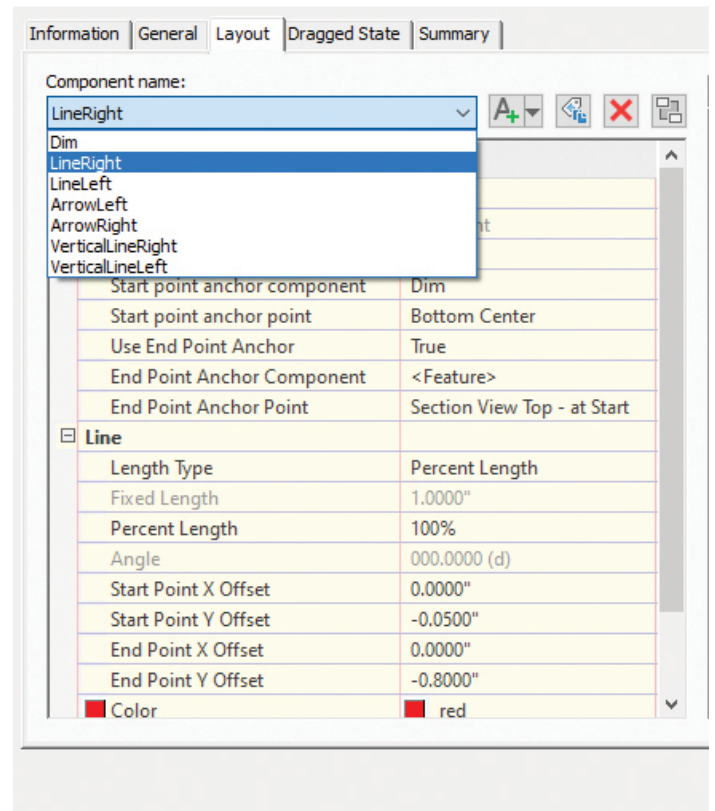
Information | General | Layout | Dragged State | Summary

Component name:

LineRight

Dim
LineRight
LineLeft
ArrowLeft
ArrowRight
VerticalLineRight
VerticalLineLeft

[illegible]nt

| | |
|---|---|
| Start point anchor component | Dim |
| Start point anchor point | Bottom Center |
| Use End Point Anchor | True |
| End Point Anchor Component | <Feature> |
| End Point Anchor Point | Section View Top - at Start |
| ⊟ Line | |
| Length Type | Percent Length |
| Fixed Length | 1.0000" |
| Percent Length | 100% |
| Angle | 000.0000 (d) |
| Start Point X Offset | 0.0000" |
| Start Point Y Offset | -0.0500" |
| End Point X Offset | 0.0000" |
| End Point Y Offset | -0.8000" |
| Color | red |